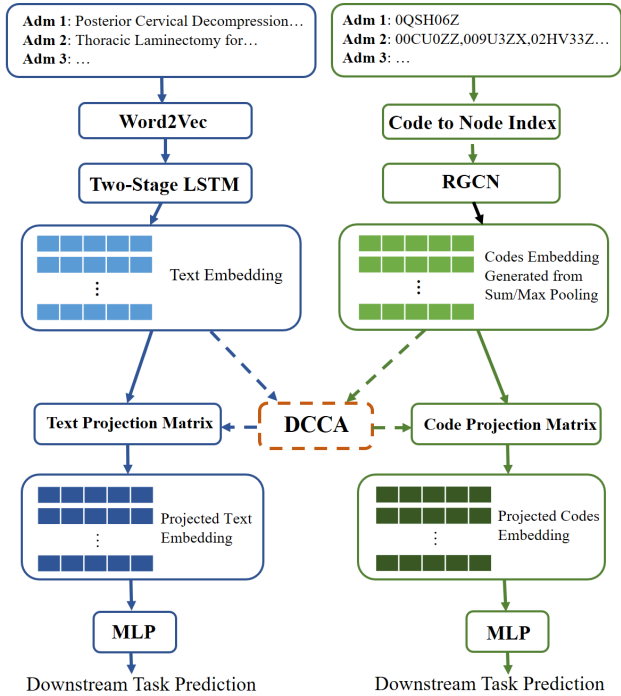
Adm 1: Posterior Cervical Decompression…
Adm 2: Thoracic Laminectomy for…
Adm 3: …

Adm 1: 0QSH06Z
Adm 2: 00CU0ZZ,009U3ZX,02HV33Z…
Adm 3: …

Word2Vec

Code to Node Index

Two-Stage LSTM

RGCN

⋮

Text Embedding

⋮

Codes Embedding Generated from Sum/Max Pooling

Text Projection Matrix

DCCA

Code Projection Matrix

⋮

Projected Text Embedding

⋮

Projected Codes Embedding

MLP

MLP

Downstream Task Prediction

Downstream Task Prediction